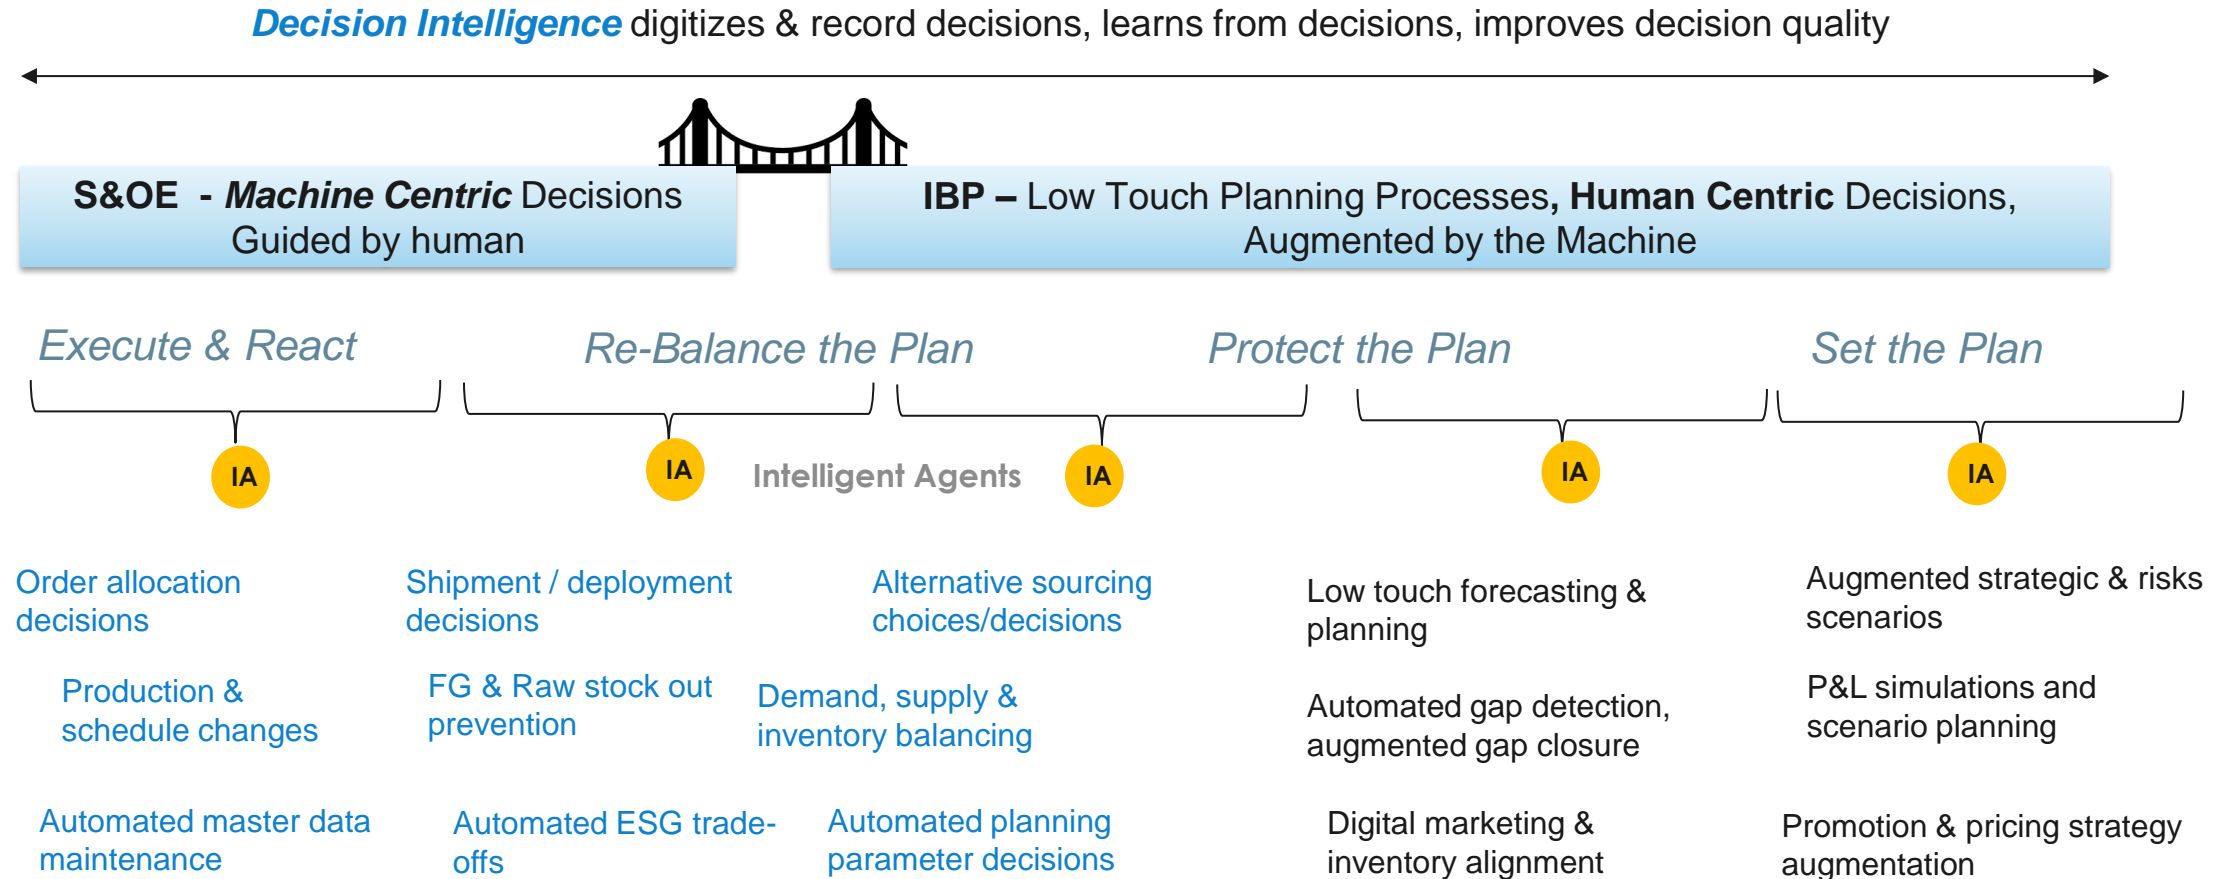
**Decision Intelligence** digitizes & record decisions, learns from decisions, improves decision quality

**S&OE - *Machine Centric*** Decisions Guided by human

**IBP –** Low Touch Planning Processes**, Human Centric** Decisions, Augmented by the Machine

*Execute & React*

*Re-Balance the Plan*

*Protect the Plan*

*Set the Plan*

IA

IA

Intelligent Agents

IA

IA

IA

Order allocation decisions

Production & schedule changes

Automated master data maintenance

Shipment / deployment decisions

FG & Raw stock out prevention

Automated ESG trade-offs

Alternative sourcing choices/decisions

Demand, supply & inventory balancing

Automated planning parameter decisions

Low touch forecasting & planning

Automated gap detection, augmented gap closure

Digital marketing & inventory alignment

Augmented strategic & risks scenarios

P&L simulations and scenario planning

Promotion & pricing strategy augmentation